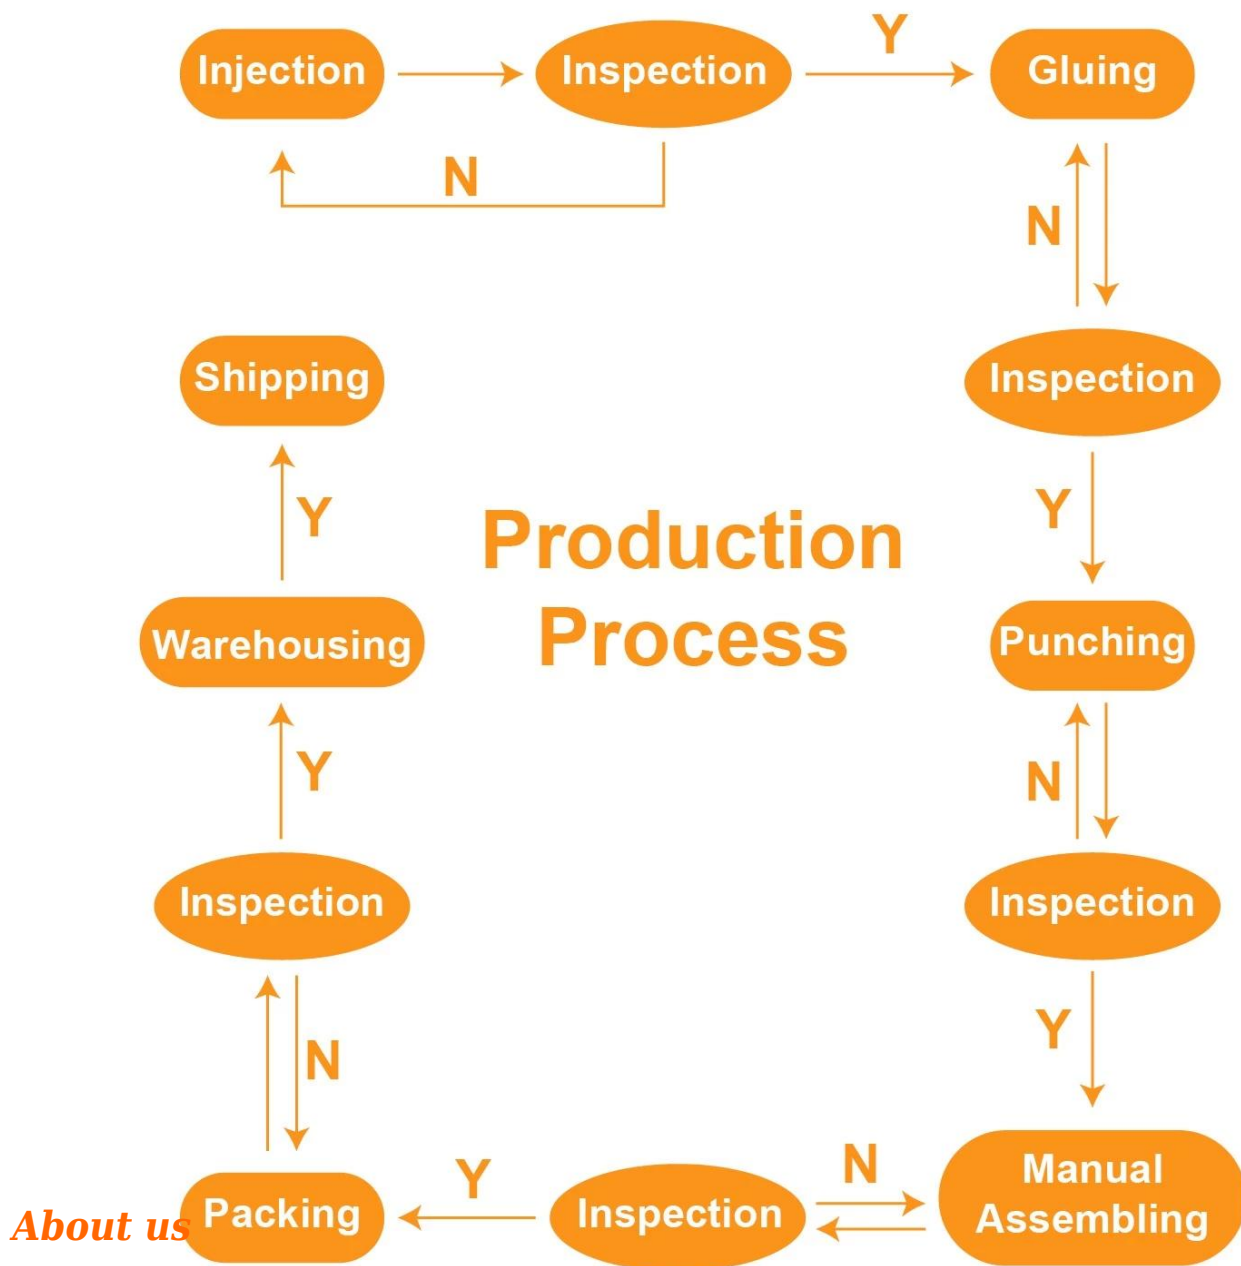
Injection

Inspection

Y

Gluing

N

N

Inspection

Y

Punching

N

Inspection

Y

Manual Assembling

N

Inspection

Y

Packing

N

Inspection

Y

Warehousing

Y

Shipping

Production Process

About us